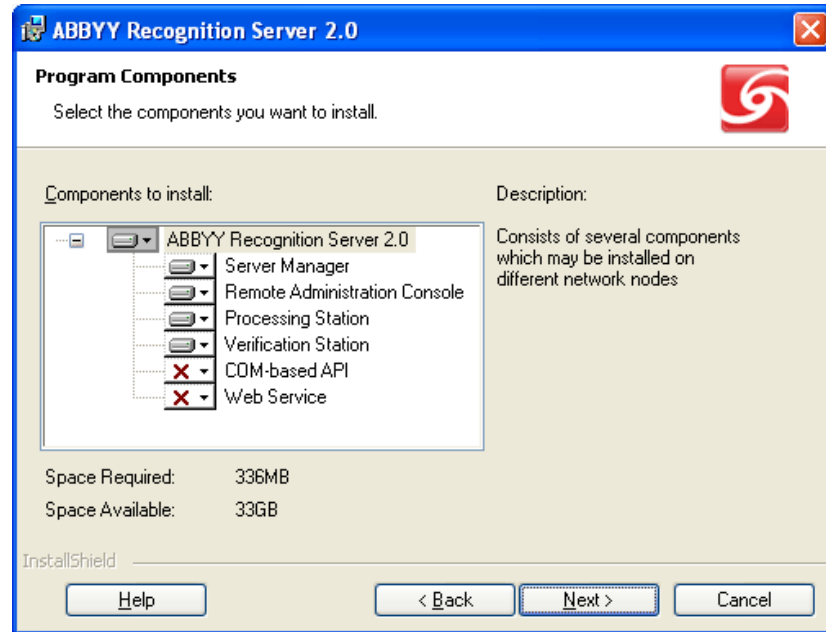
ABBYY Recognition Server 2.0

Program Components

Select the components you want to install.

Components to install:

ABBYY Recognition Server 2.0
Server Manager
Remote Administration Console
Processing Station
Verification Station
COM-based API
Web Service

Description:

Consists of several components which may be installed on different network nodes

Space Required: 336MB
Space Available: 33GB

InstallShield

Help
< Back
Next >
Cancel